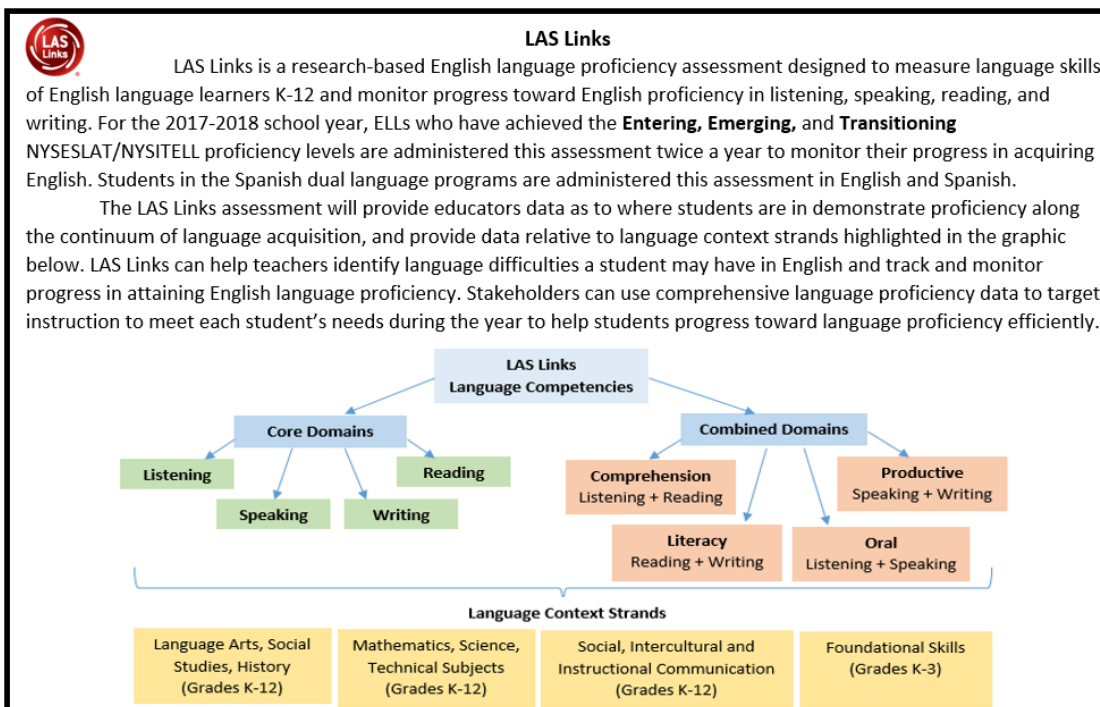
LAS Links

LAS Links

LAS Links is a research-based English language proficiency assessment designed to measure language skills of English language learners K-12 and monitor progress toward English proficiency in listening, speaking, reading, and writing. For the 2017-2018 school year, ELLs who have achieved the **Entering, Emerging,** and **Transitioning** NYSESLAT/NYSITELL proficiency levels are administered this assessment twice a year to monitor their progress in acquiring English. Students in the Spanish dual language programs are administered this assessment in English and Spanish.

The LAS Links assessment will provide educators data as to where students are in demonstrate proficiency along the continuum of language acquisition, and provide data relative to language context strands highlighted in the graphic below. LAS Links can help teachers identify language difficulties a student may have in English and track and monitor progress in attaining English language proficiency. Stakeholders can use comprehensive language proficiency data to target instruction to meet each student's needs during the year to help students progress toward language proficiency efficiently.

LAS Links
Language Competencies

Core Domains

Listening

Speaking

Writing

Reading

Combined Domains

Comprehension
Listening + Reading

Literacy
Reading + Writing

Oral
Listening + Speaking

Productive
Speaking + Writing

Language Context Strands

| Language Arts, Social Studies, History (Grades K-12) | Mathematics, Science, Technical Subjects (Grades K-12) | Social, Intercultural and Instructional Communication (Grades K-12) | Foundational Skills (Grades K-3) |
|---|---|---|---|